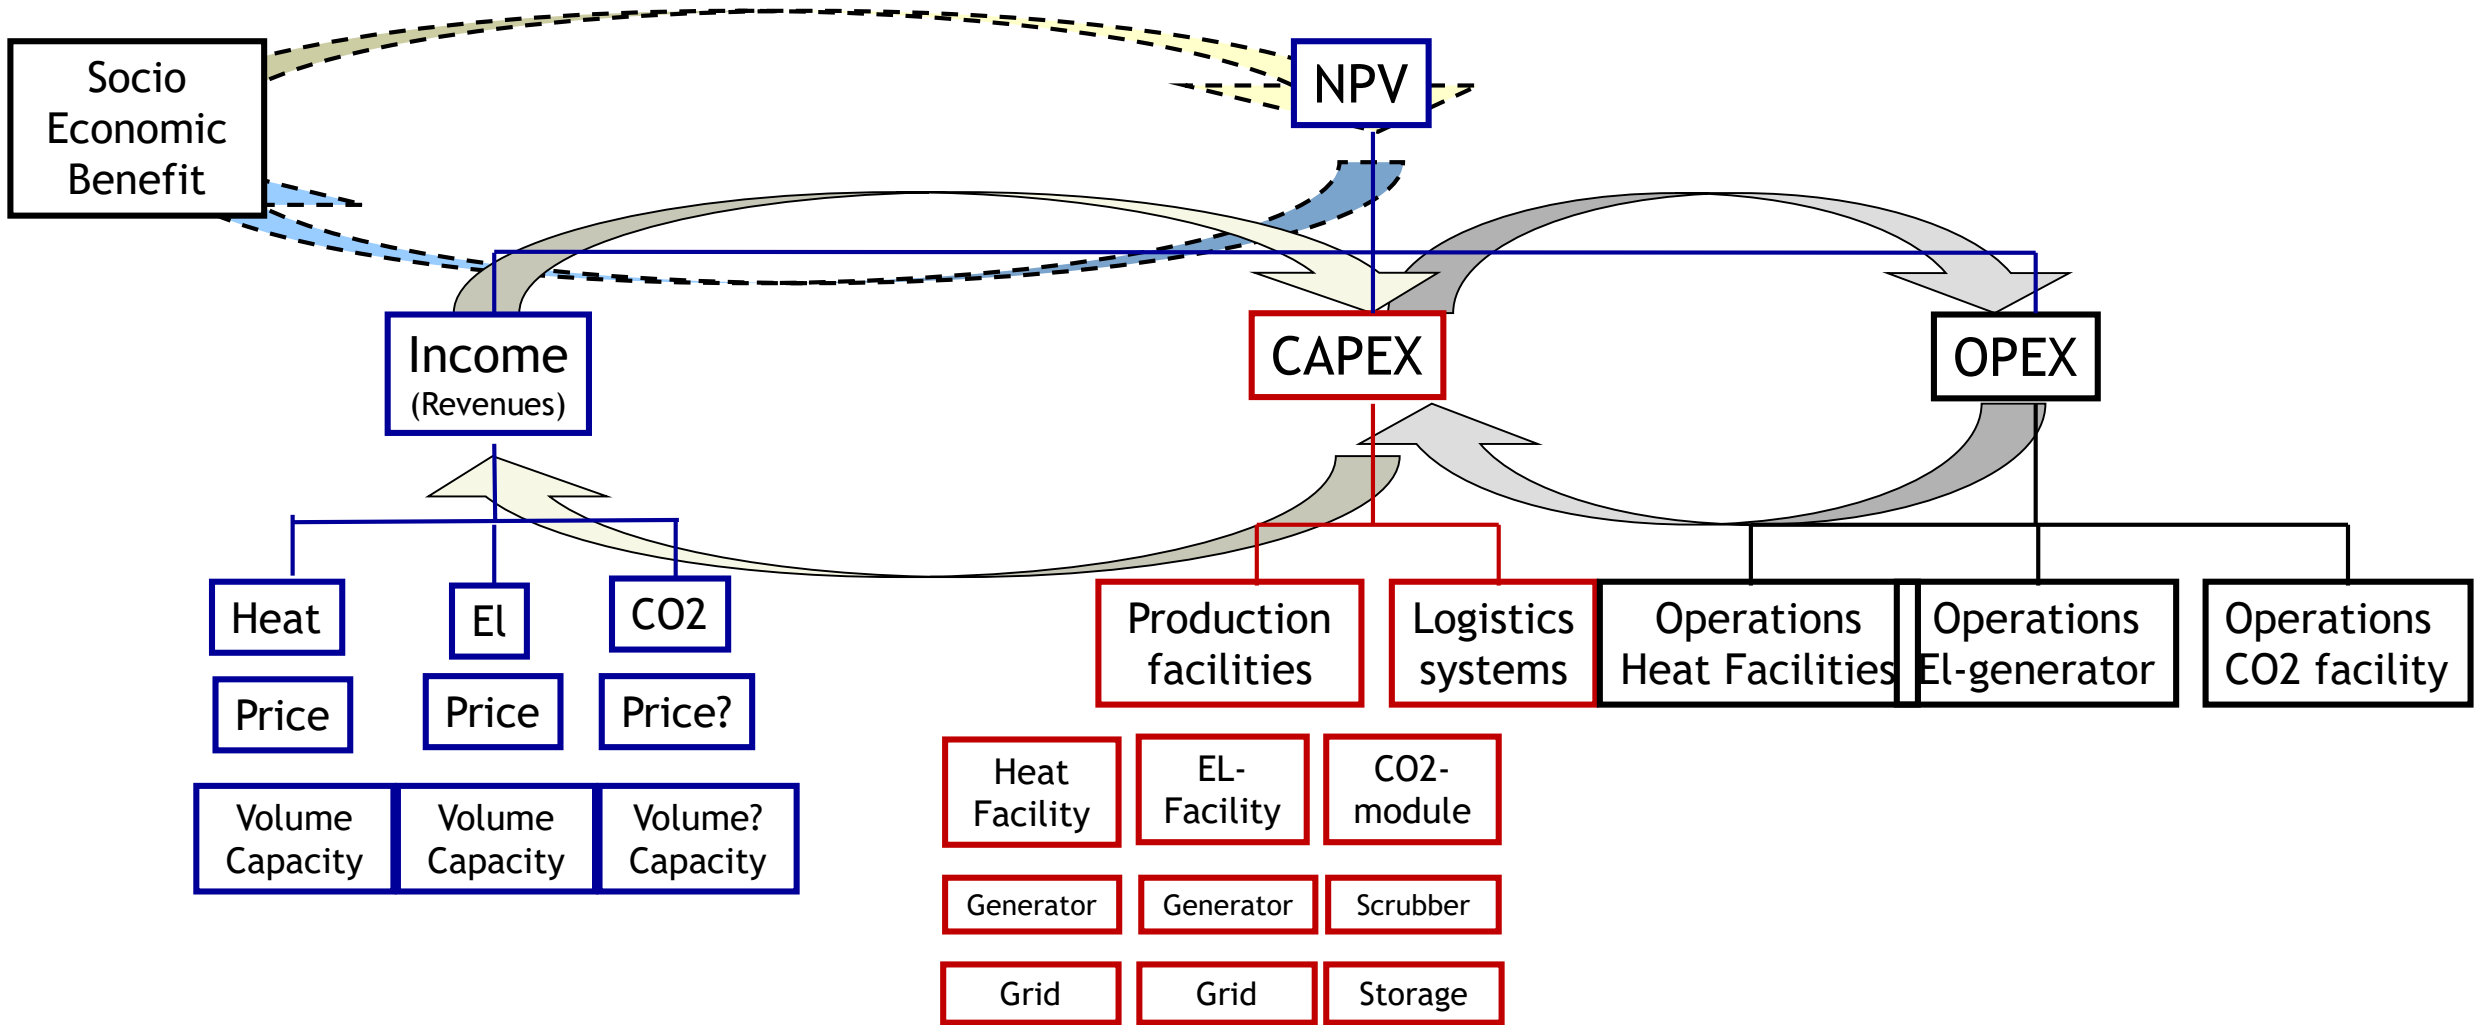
Socio Economic Benefit

NPV

Income
(Revenues)

CAPEX

OPEX

Heat

El

CO2

Price

Price

Price?

Volume Capacity

Volume Capacity

Volume? Capacity

Production facilities

Logistics systems

Operations Heat Facilities

Operations El-generator

Operations CO2 facility

Heat Facility

EL-Facility

CO2-module

Generator

Generator

Scrubber

Grid

Grid

Storage